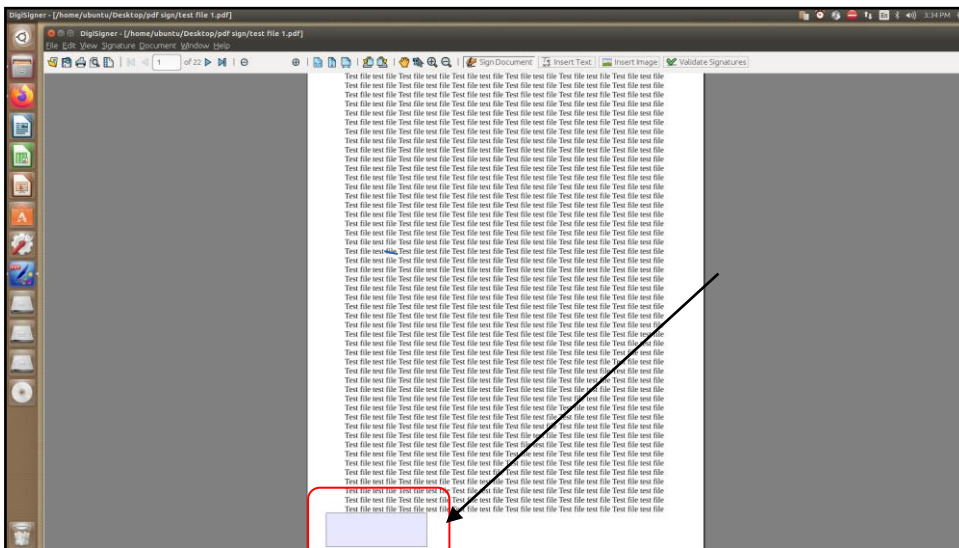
DigiSigner - [/home/ubuntu/Desktop/pdf sign/test file 1.pdf]

3:34 PM

DigiSigner - [/home/ubuntu/Desktop/pdf sign/test file 1.pdf]

File Edit View Signature Document Window Help

1 of 22

Sign Document Insert Text Insert Image Validate Signatures

Test file test file Test file test file Test file test file Test file test file Test file test file Test file test file
Test file test file Test file test file Test file test file Test file test file Test file test file Test file test file
Test file test file Test file test file Test file test file Test file test file Test file test file Test file test file
Test file test file Test file test file Test file test file Test file test file Test file test file Test file test file
Test file test file Test file test file Test file test file Test file test file Test file test file Test file test file
Test file test file Test file test file Test file test file Test file test file Test file test file Test file test file
Test file test file Test file test file Test file test file Test file test file Test file test file Test file test file
Test file test file Test file test file Test file test file Test file test file Test file test file Test file test file
Test file test file Test file test file Test file test file Test file test file Test file test file Test file test file
Test file test file Test file test file Test file test file Test file test file Test file test file Test file test file
Test file test file Test file test file Test file test file Test file test file Test file test file Test file test file
Test file test file Test file test file Test file test file Test file test file Test file test file Test file test file
Test file test file Test file test file Test file test file Test file test file Test file test file Test file test file
Test file test file Test file test file Test file test file Test file test file Test file test file Test file test file
Test file test file Test file test file Test file test file Test file test file Test file test file Test file test file
Test file test file Test file test file Test file test file Test file test file Test file test file Test file test file
Test file test file Test file test file Test file test file Test file test file Test file test file Test file test file
Test file test file Test file test file Test file test file Test file test file Test file test file Test file test file
Test file test file Test file test file Test file test file Test file test file Test file test file Test file test file
Test file test file Test file test file Test file test file Test file test file Test file test file Test file test file
Test file test file Test file test file Test file test file Test file test file Test file test file Test file test file
Test file test file Test file test file Test file test file Test file test file Test file test file Test file test file
Test file test file Test file test file Test file test file Test file test file Test file test file Test file test file
Test file test file Test file test file Test file test file Test file test file Test file test file Test file test file
Test file test file Test file test file Test file test file Test file test file Test file test file Test file test file
Test file test file Test file test file Test file test file Test file test file Test file test file Test file test file
Test file test file Test file test file Test file test file Test file test file Test file test file Test file test file
Test file test file Test file test file Test file test file Test file test file Test file test file Test file test file
Test file test file Test file test file Test file test file Test file test file Test file test file Test file test file
Test file test file Test file test file Test file test file Test file test file Test file test file Test file test file
Test file test file Test file test file Test file test file Test file test file Test file test file Test file test file
Test file test file Test file test file Test file test file Test file test file Test file test file Test file test file
Test file test file Test file test file Test file test file Test file test file Test file test file Test file test file
Test file test file Test file test file Test file test file Test file test file Test file test file Test file test file
Test file test file Test file test file Test file test file Test file test file Test file test file Test file test file
Test file test file Test file test file Test file test file Test file test file Test file test file Test file test file
Test file test file Test file test file Test file test file Test file test file Test file test file Test file test file
Test file test file Test file test file Test file test file Test file test file Test file test file Test file test file
Test file test file Test file test file Test file test file Test file test file Test file test file Test file test file
Test file test file Test file test file Test file test file Test file test file Test file test file Test file test file
Test file test file Test file test file Test file test file Test file test file Test file test file Test file test file
Test file test file Test file test file Test file test file Test file test file Test file test file Test file test file
Test file test file Test file test file Test file test file Test file test file Test file test file Test file test file
Test file test file Test file test file Test file test file Test file test file Test file test file Test file test file
Test file test file Test file test file Test file test file Test file test file Test file test file Test file test file
Test file test file Test file test file Test file test file Test file test file Test file test file Test file test file
Test file test file Test file test file Test file test file Test file test file Test file test file Test file test file
Test file test file Test file test file Test file test file Test file test file Test file test file Test file test file
Test file test file Test file test file Test file test file Test file test file Test file test file Test file test file